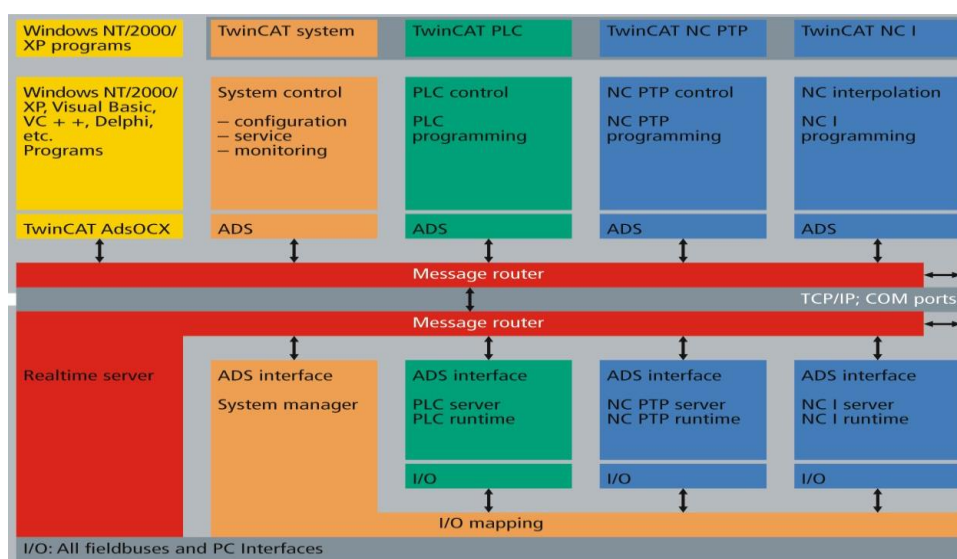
Windows NT/2000/ XP programs

TwinCAT system

TwinCAT PLC

TwinCAT NC PTP

TwinCAT NC I

Windows NT/2000/ XP, Visual Basic, VC + +, Delphi, etc. Programs

System control
– configuration
– service
– monitoring

PLC control
PLC programming

NC PTP control
NC PTP programming

NC interpolation
NC I programming

TwinCAT AdsOCX

ADS

ADS

ADS

ADS

Message router

TCP/IP; COM ports

Message router

Realtime server

ADS interface
System manager

ADS interface
PLC server
PLC runtime

ADS interface
NC PTP server
NC PTP runtime

ADS interface
NC I server
NC I runtime

I/O

I/O

I/O

I/O mapping

I/O: All fieldbuses and PC Interfaces